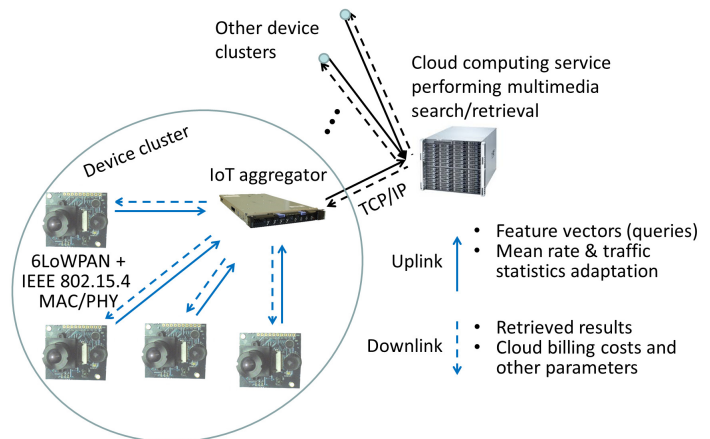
Other device clusters

Cloud computing service performing multimedia search/retrieval

Device cluster

IoT aggregator

TCP/IP

6LoWPAN + IEEE 802.15.4 MAC/PHY

Uplink

• Feature vectors (queries)
• Mean rate & traffic statistics adaptation

Downlink

• Retrieved results
• Cloud billing costs and other parameters